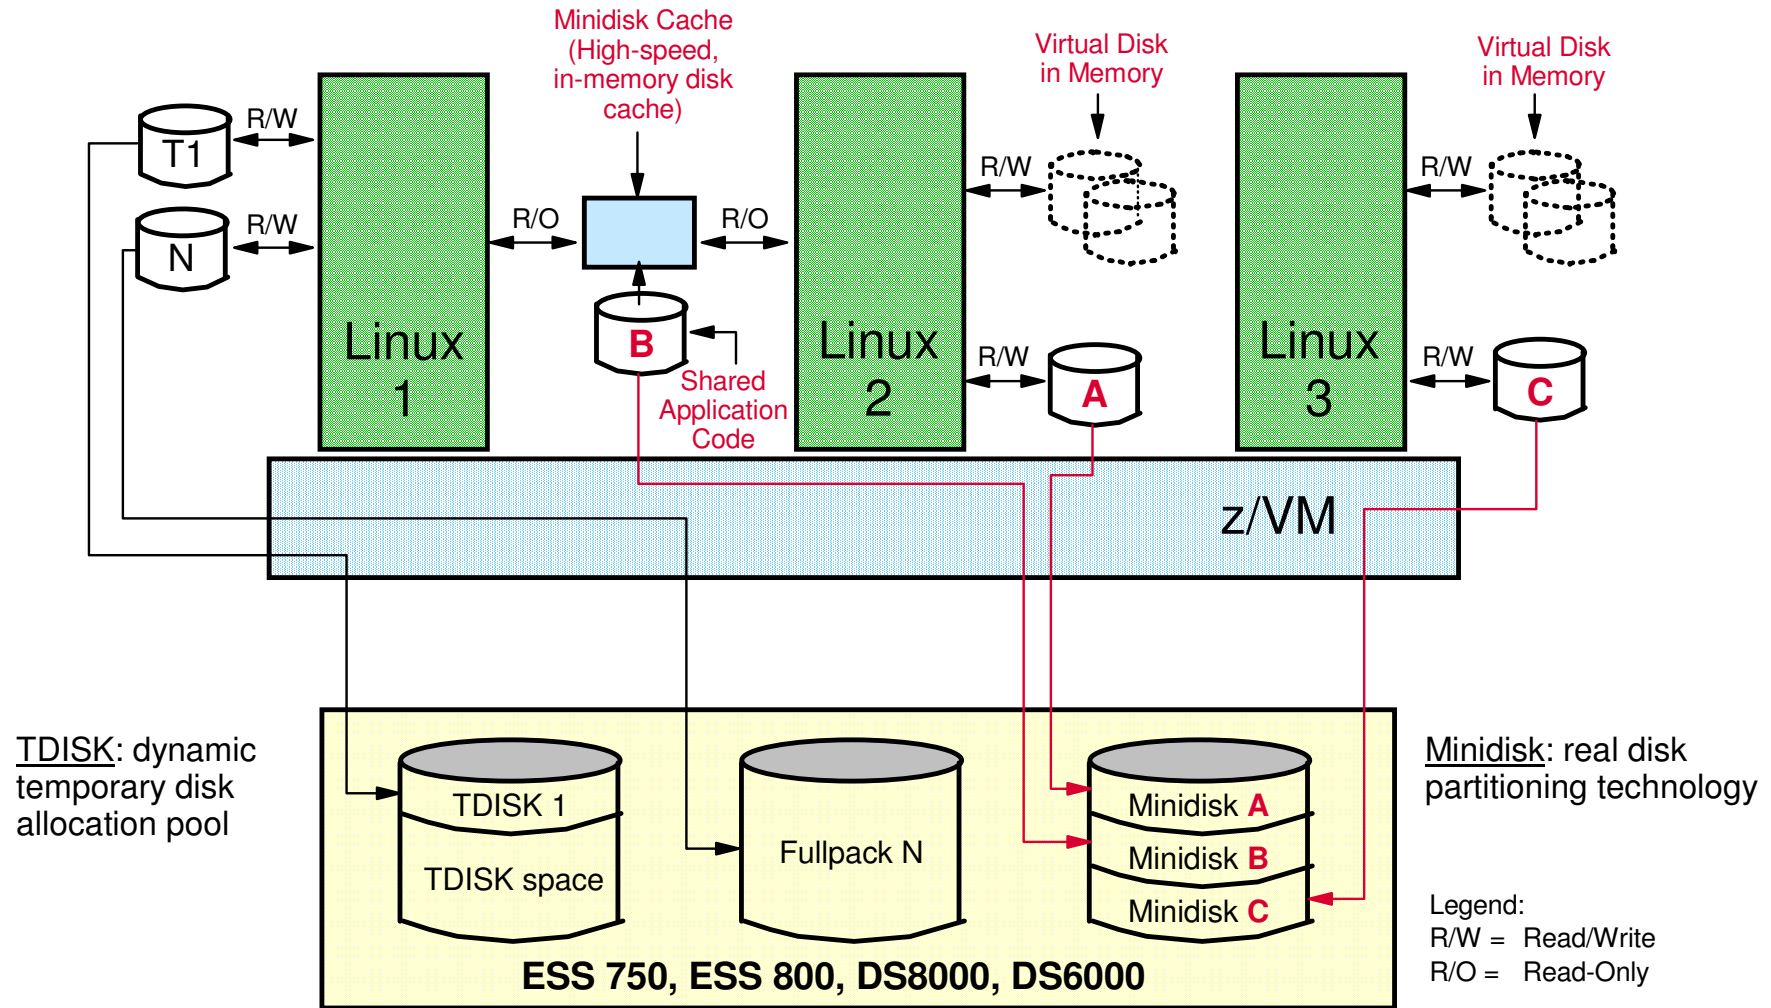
Minidisk Cache (High-speed, in-memory disk cache)

Virtual Disk in Memory

Virtual Disk in Memory

R/W
T1

R/W
N

Linux 1

R/O

R/O

B

Shared Application Code

Linux 2

R/W

R/W

A

Linux 3

R/W

R/W

C

z/VM

TDISK: dynamic temporary disk allocation pool

TDISK 1

TDISK space

Fullpack N

Minidisk A

Minidisk B

Minidisk C

ESS 750, ESS 800, DS8000, DS6000

Minidisk: real disk partitioning technology

Legend:
R/W = Read/Write
R/O = Read-Only